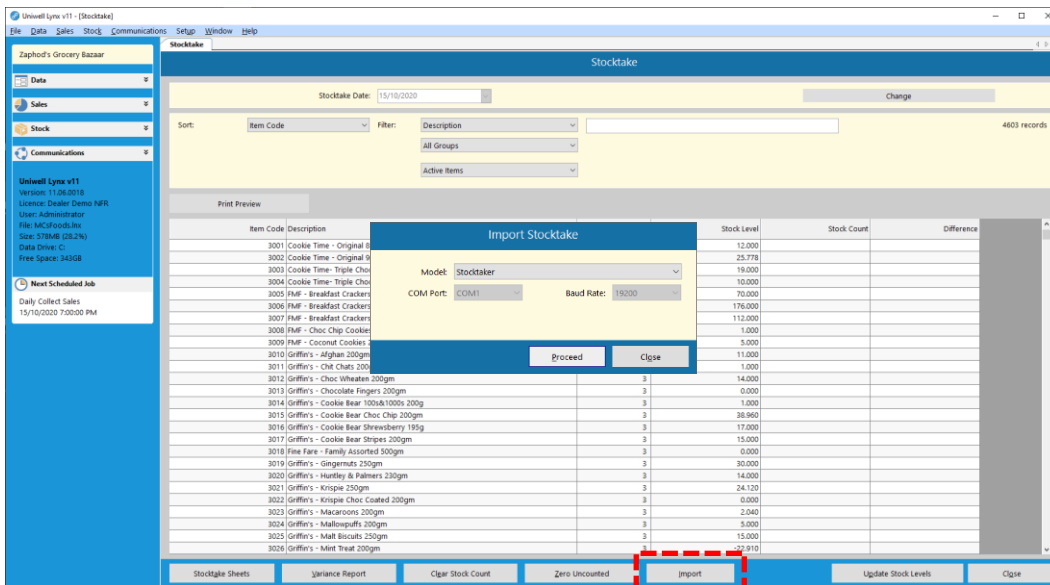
Uniwell Lynx v11 - [Stocktake]

File Data Sales Stock Communications Setup Window Help

Stocktake

Zaphod's Grocery Bazaar

Data

Sales

Stock

Communications

Uniwell Lynx v11
Version: 11.06.0018
Licence: Dealer Demo NFR
User: Administrator
File: MCSFoods.lnx
Size: 578MB (28.2%)
Data Drive: C:
Free Space: 343GB

Next Scheduled Job

Daily Collect Sales
15/10/2020 7:00:00 PM

Stocktake

Stocktake Date: 15/10/2020

Change

Sort: Item Code

Filter: Description

All Groups

Active Items

4603 records

Print Preview

| Item Code | Description | | Stock Level | Stock Count | Difference |
|---|---|---|---|---|---|
| 3001 | Cookie Time - Original 8 | | 12.000 | | |
| 3002 | Cookie Time - Original 9 | | 25.778 | | |
| 3003 | Cookie Time- Triple Choc | | 19.000 | | |
| 3004 | Cookie Time- Triple Choc | | 10.000 | | |
| 3005 | FMF - Breakfast Crackers | | 70.000 | | |
| 3006 | FMF - Breakfast Crackers | | 176.000 | | |
| 3007 | FMF - Breakfast Crackers | | 112.000 | | |
| 3008 | FMF - Choc Chip Cookie | | 1.000 | | |
| 3009 | FMF - Coconut Cookies | | 5.000 | | |
| 3010 | Griffin's - Afghan 200gm | | 11.000 | | |
| 3011 | Griffin's - Chit Chats 200 | | 1.000 | | |
| 3012 | Griffin's - Choc Wheaten 200gm | 3 | 14.000 | | |
| 3013 | Griffin's - Chocolate Fingers 200gm | 3 | 0.000 | | |
| 3014 | Griffin's - Cookie Bear 100s&1000s 200g | 3 | 1.000 | | |
| 3015 | Griffin's - Cookie Bear Choc Chip 200gm | 3 | 38.960 | | |
| 3016 | Griffin's - Cookie Bear Shrewsberry 195g | 3 | 17.000 | | |
| 3017 | Griffin's - Cookie Bear Stripes 200gm | 3 | 15.000 | | |
| 3018 | Fine Fare - Family Assorted 500gm | 3 | 0.000 | | |
| 3019 | Griffin's - Gingernuts 250gm | 3 | 30.000 | | |
| 3020 | Griffin's - Huntley & Palmers 230gm | 3 | 14.000 | | |
| 3021 | Griffin's - Krispie 250gm | 3 | 24.120 | | |
| 3022 | Griffin's - Krispie Choc Coated 200gm | 3 | 0.000 | | |
| 3023 | Griffin's - Macaroons 200gm | 3 | 2.040 | | |
| 3024 | Griffin's - Mallowpuffs 200gm | 3 | 5.000 | | |
| 3025 | Griffin's - Malt Biscuits 250gm | 3 | 15.000 | | |
| 3026 | Griffin's - Mint Treat 200gm | 3 | -22.910 | | |

Import Stocktake

Model: Stocktaker

COM Port: COM1

Baud Rate: 19200

Proceed

Close

Stocktake Sheets

Variance Report

Clear Stock Count

Zero Uncounted

Import

Update Stock Levels

Close